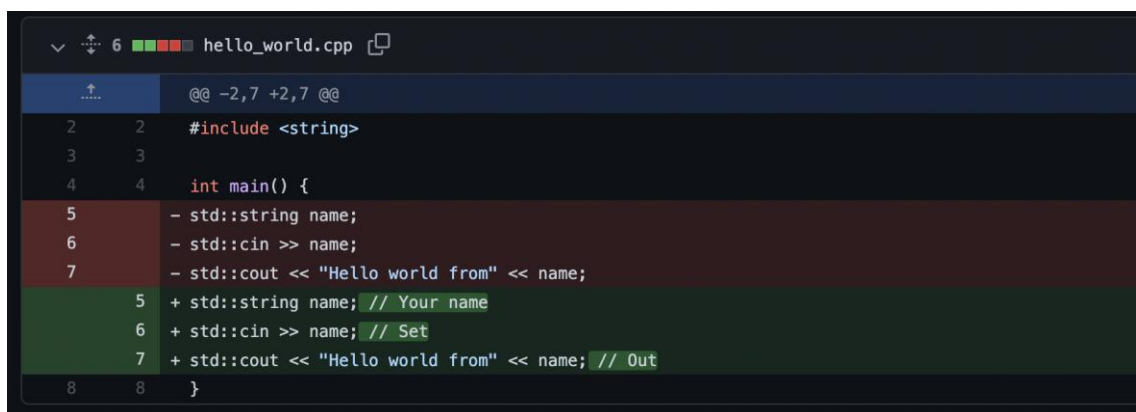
6 hello_world.cpp

@@ -2,7 +2,7 @@

| | | |
|---|---|---|
| 2 | 2 | #include <string> |
| 3 | 3 | |
| 4 | 4 | int main() { |
| 5 | | - std::string name; |
| 6 | | - std::cin >> name; |
| 7 | | - std::cout << "Hello world from" << name; |
| | 5 | + std::string name; // Your name |
| | 6 | + std::cin >> name; // Set |
| | 7 | + std::cout << "Hello world from" << name; // Out |
| 8 | 8 | } |